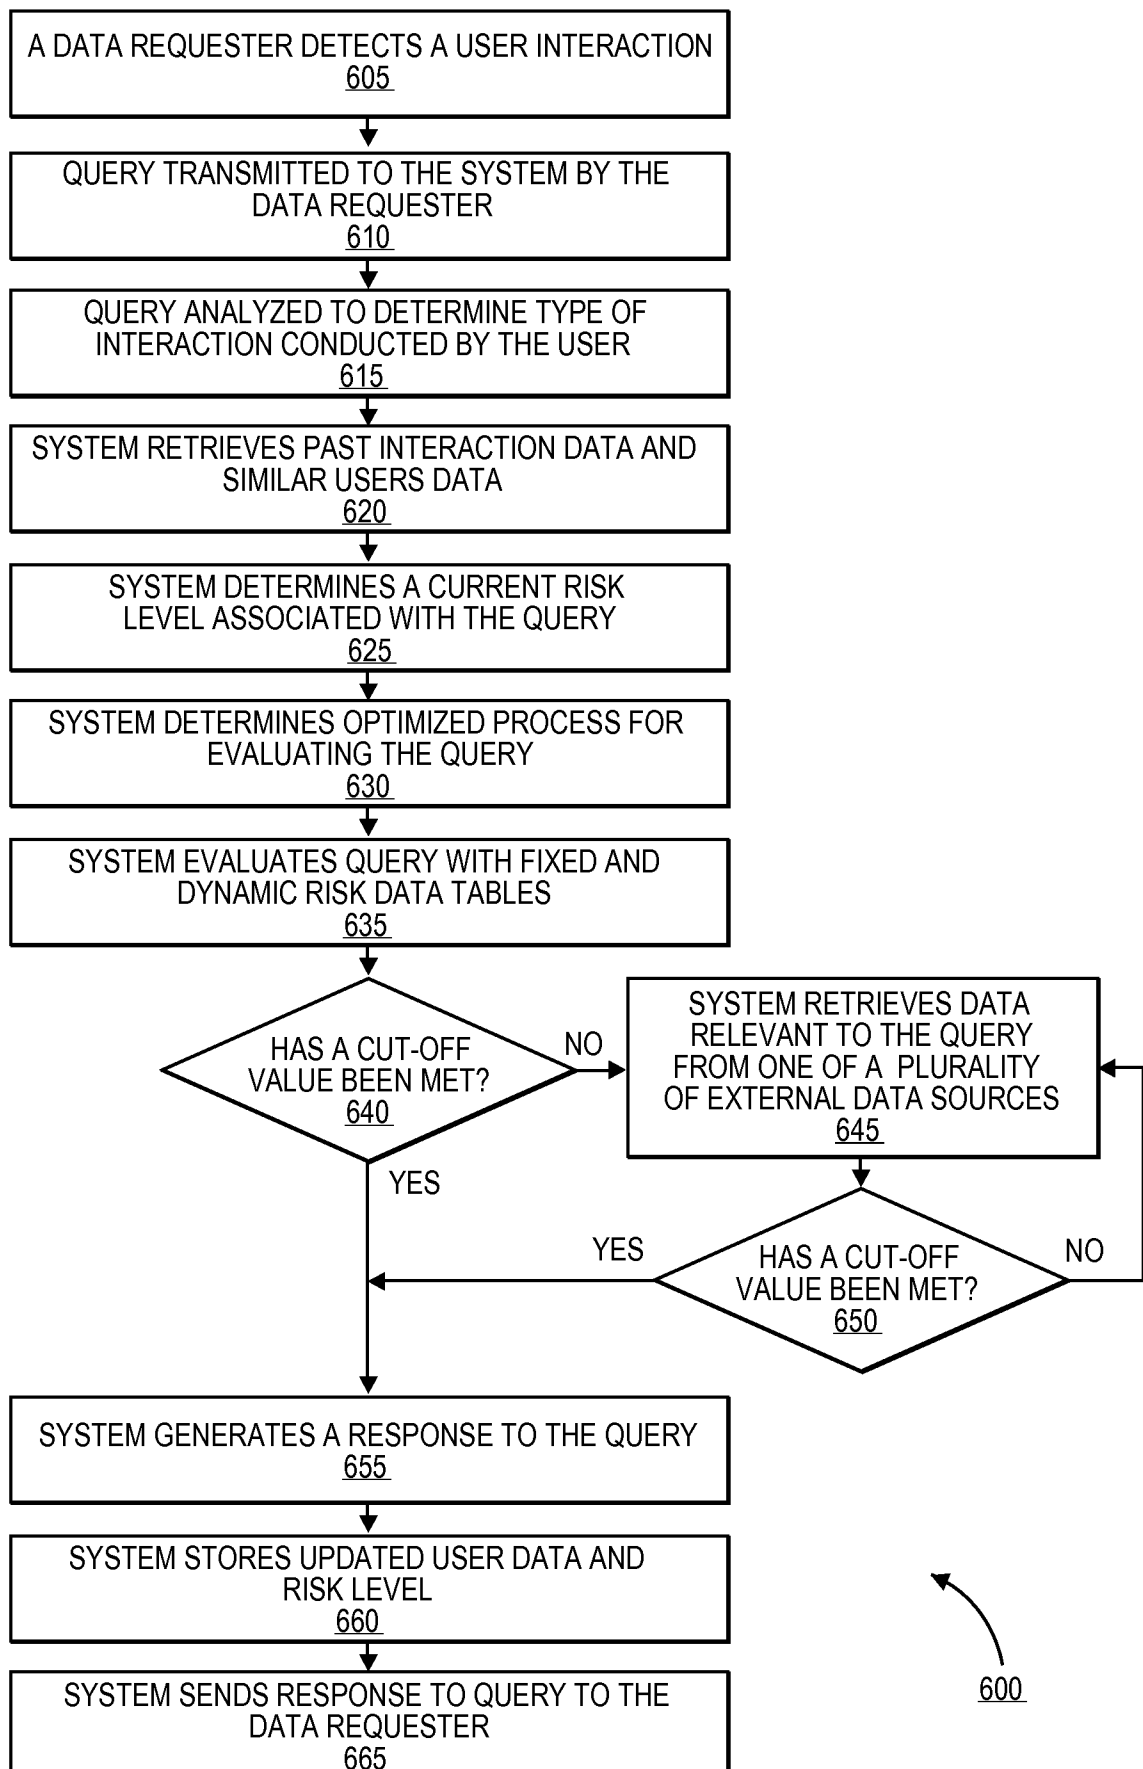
A DATA REQUESTER DETECTS A USER INTERACTION
605

QUERY TRANSMITTED TO THE SYSTEM BY THE DATA REQUESTER
610

QUERY ANALYZED TO DETERMINE TYPE OF INTERACTION CONDUCTED BY THE USER
615

SYSTEM RETRIEVES PAST INTERACTION DATA AND SIMILAR USERS DATA
620

SYSTEM DETERMINES A CURRENT RISK LEVEL ASSOCIATED WITH THE QUERY
625

SYSTEM DETERMINES OPTIMIZED PROCESS FOR EVALUATING THE QUERY
630

SYSTEM EVALUATES QUERY WITH FIXED AND DYNAMIC RISK DATA TABLES
635

HAS A CUT-OFF VALUE BEEN MET?
640

NO

SYSTEM RETRIEVES DATA RELEVANT TO THE QUERY FROM ONE OF A PLURALITY OF EXTERNAL DATA SOURCES
645

YES

YES

HAS A CUT-OFF VALUE BEEN MET?
650

NO

SYSTEM GENERATES A RESPONSE TO THE QUERY
655

SYSTEM STORES UPDATED USER DATA AND RISK LEVEL
660

600

SYSTEM SENDS RESPONSE TO QUERY TO THE DATA REQUESTER
665